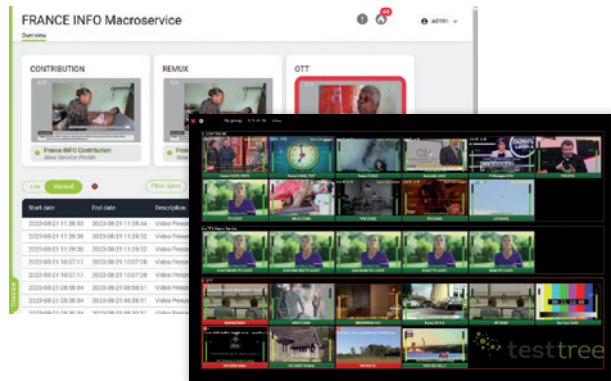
FRANCE INFO Macroservice

Overview

ad101

CONTRIBUTION

REMUX

OTT

France INFO Contribution
New Service Profile

Live

Filter dates

Start date | End date | Description
2023-09-21 11:38:33 | 2023-09-21 11:38:44 | Video Freeze
2023-09-21 11:39:30 | 2023-09-21 11:29:32 | Video Freeze
2023-09-21 11:39:30 | 2023-09-21 11:29:32 | Video Freeze
2023-09-21 10:07:17 | 2023-09-21 10:07:28 | Video Freeze
2023-09-21 10:07:17 | 2023-09-21 10:07:28 | Video Freeze
2023-09-21 08:58:34 | 2023-09-21 08:58:51 | Video Freeze
2023-09-21 08:58:34 | 2023-09-21 08:58:51 | Video Freeze

testtree